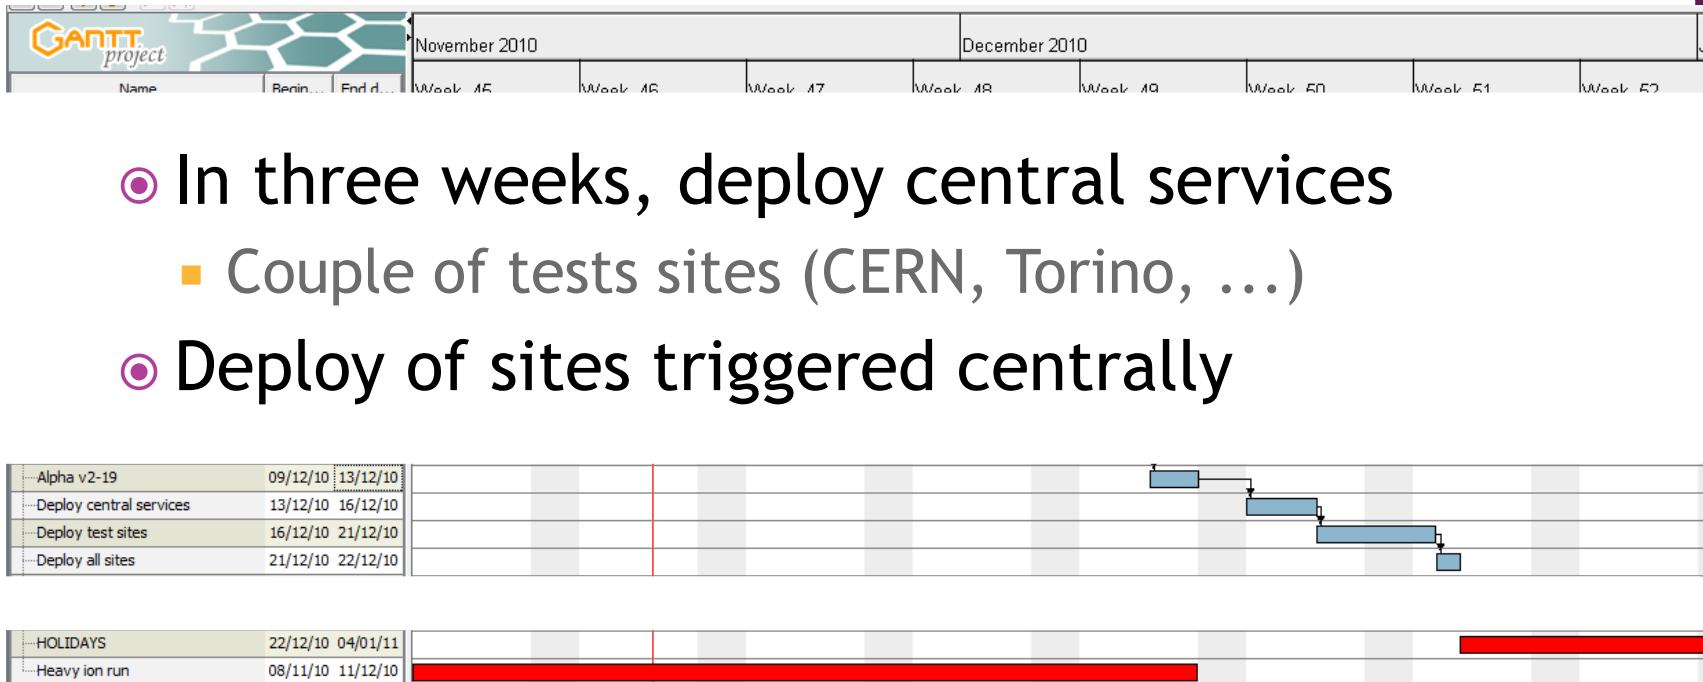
GANTT project

| Name | Begin... | End d... |
|---|---|---|

November 2010

December 2010

Week 45 Week 46 Week 47 Week 48 Week 49 Week 50 Week 51 Week 52

In three weeks, deploy central services

Couple of tests sites (CERN, Torino, ...)

Deploy of sites triggered centrally

| Alpha v2-19 | 09/12/10 | 13/12/10 |
|---|---|---|
| Deploy central services | 13/12/10 | 16/12/10 |
| Deploy test sites | 16/12/10 | 21/12/10 |
| Deploy all sites | 21/12/10 | 22/12/10 |

| HOLIDAYS | 22/12/10 | 04/01/11 |
|---|---|---|
| Heavy ion run | 08/11/10 | 11/12/10 |